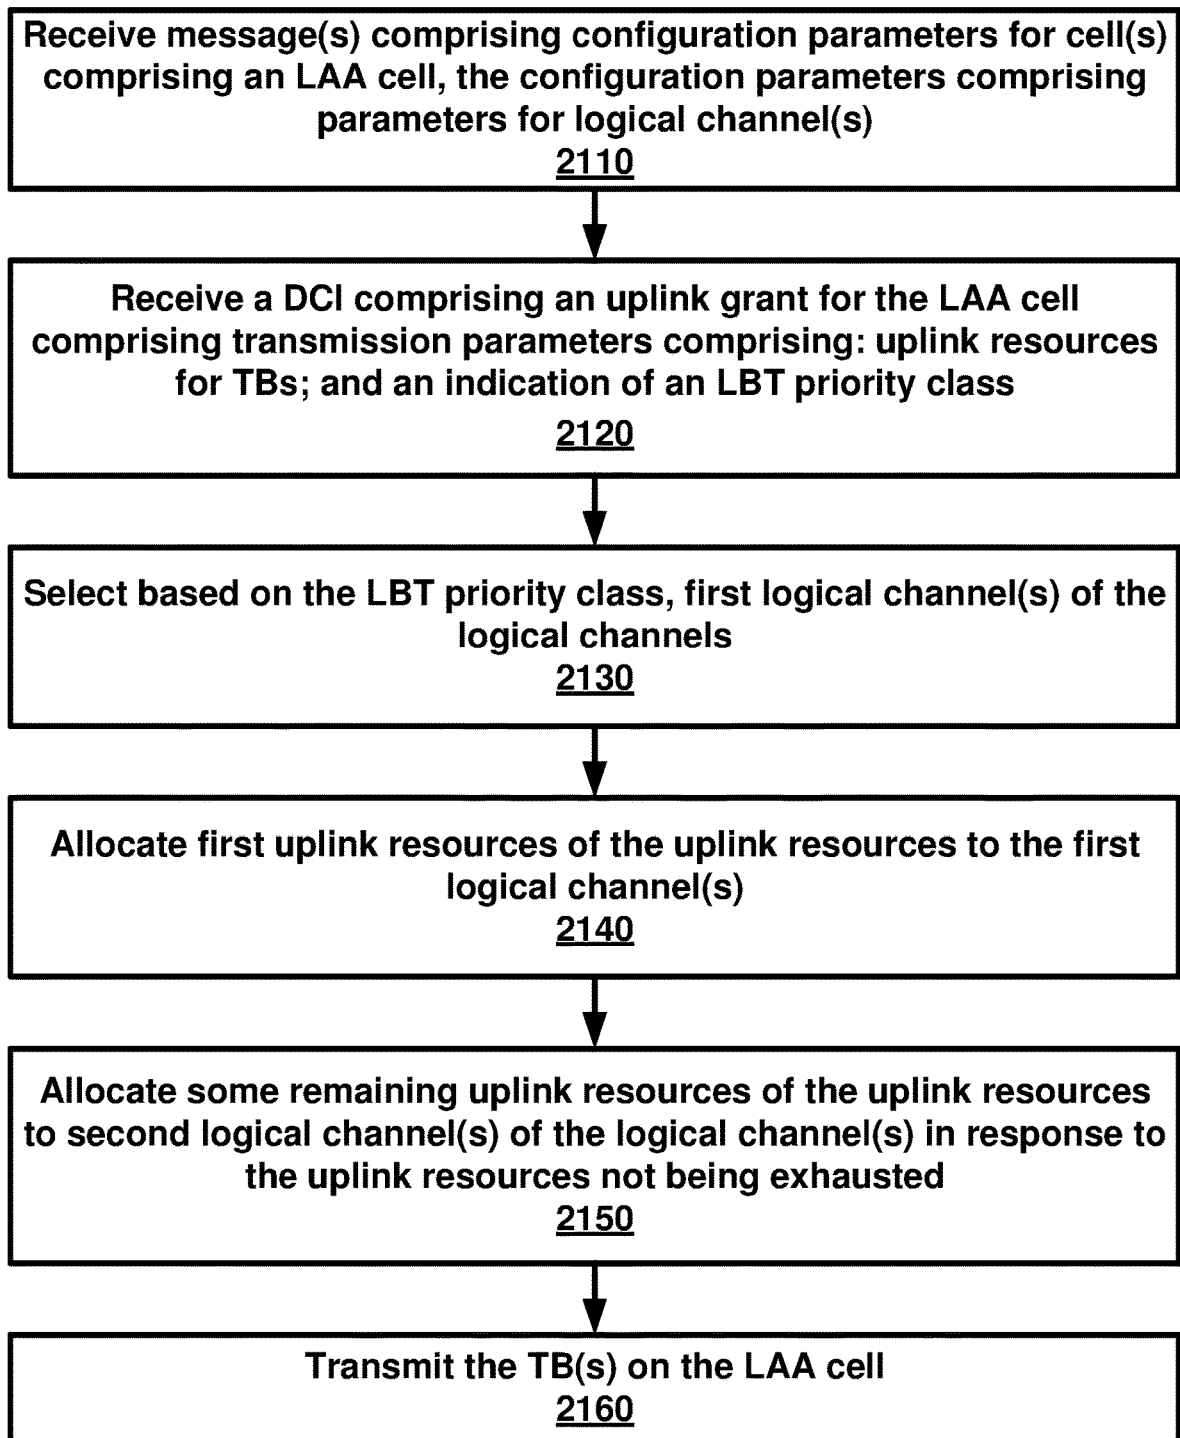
Receive message(s) comprising configuration parameters for cell(s) comprising an LAA cell, the configuration parameters comprising parameters for logical channel(s)
2110

Receive a DCI comprising an uplink grant for the LAA cell comprising transmission parameters comprising: uplink resources for TBs; and an indication of an LBT priority class
2120

Select based on the LBT priority class, first logical channel(s) of the logical channels
2130

Allocate first uplink resources of the uplink resources to the first logical channel(s)
2140

Allocate some remaining uplink resources of the uplink resources to second logical channel(s) of the logical channel(s) in response to the uplink resources not being exhausted
2150

Transmit the TB(s) on the LAA cell
2160